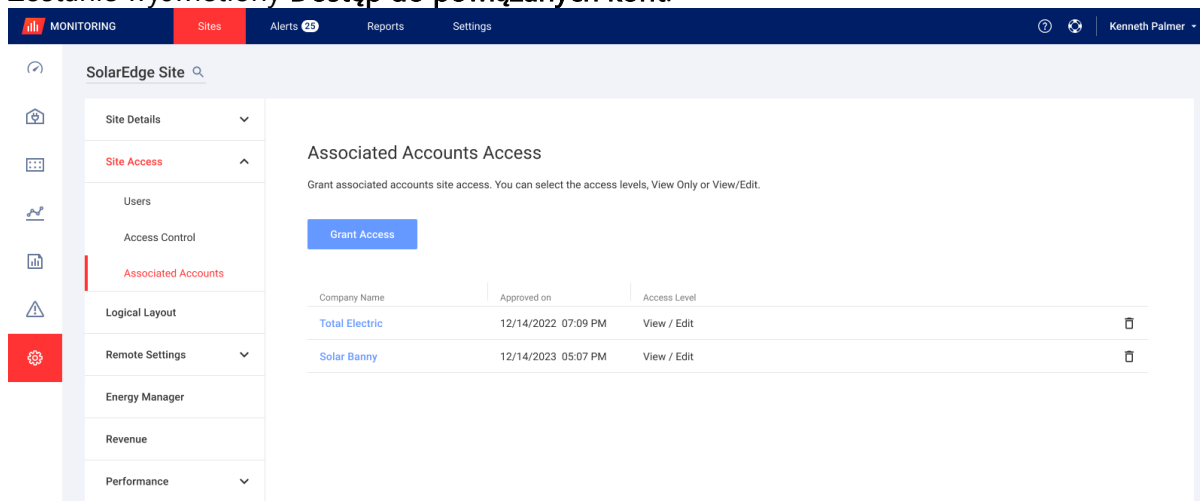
Zostanie wyświetlony Dostęp do powiązanych kont

MONITORING Sites Alerts 25 Reports Settings Kenneth Palmer

SolarEdge Site

Site Details
Site Access
Users
Access Control
Associated Accounts
Logical Layout
Remote Settings
Energy Manager
Revenue
Performance

Associated Accounts Access

Grant associated accounts site access. You can select the access levels, View Only or View/Edit.

Grant Access

| Company Name | Approved on | Access Level |
|---|---|---|
| Total Electric | 12/14/2022 07:09 PM | View / Edit |
| Solar Banny | 12/14/2023 05:07 PM | View / Edit |